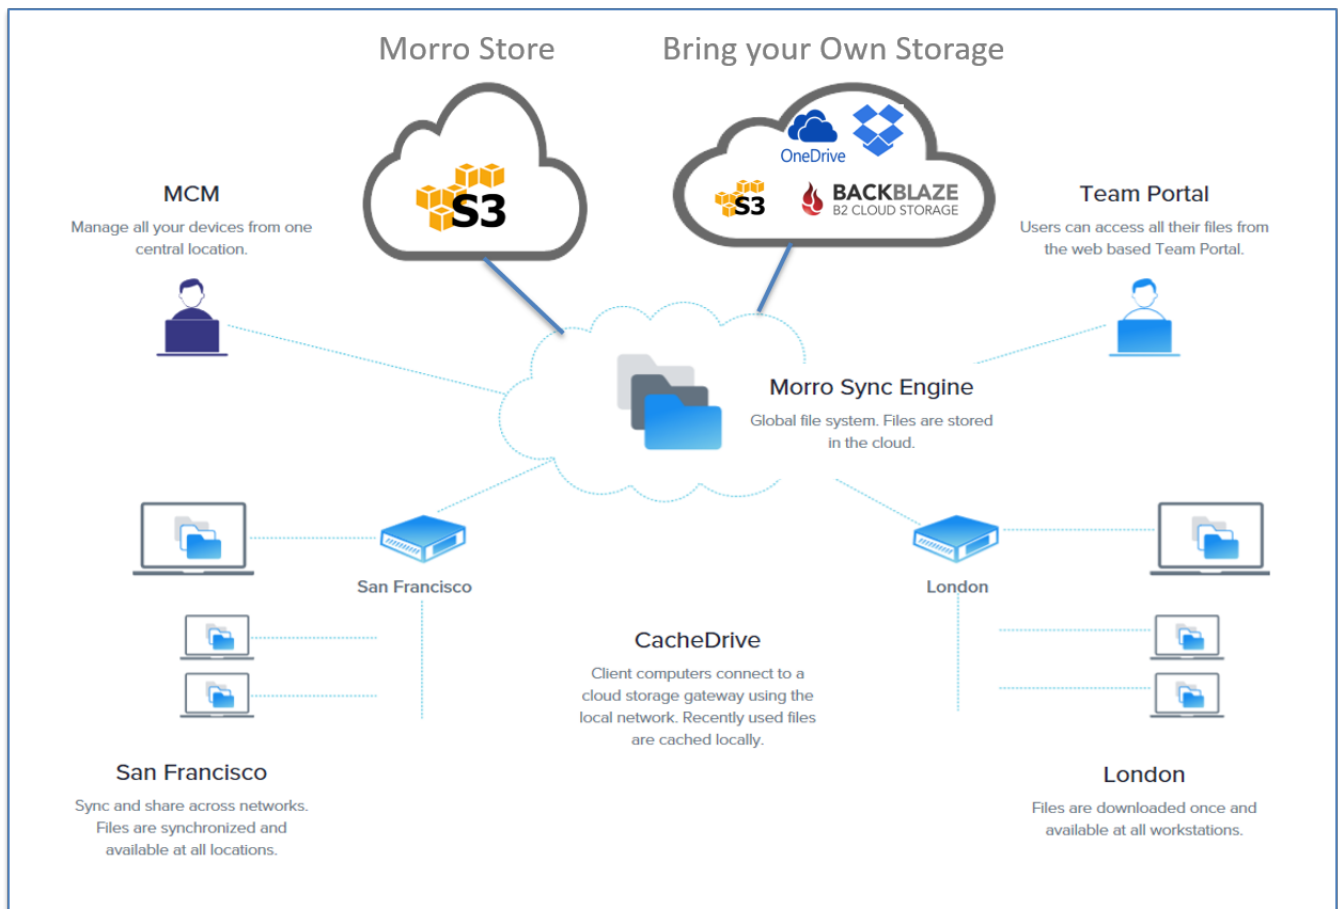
Morro Store

Bring your Own Storage

S3

OneDrive

S3

BACKBLAZE
B2 CLOUD STORAGE

MCM

Manage all your devices from one central location.

Team Portal

Users can access all their files from the web based Team Portal.

Morro Sync Engine

Global file system. Files are stored in the cloud.

San Francisco

London

CacheDrive

Client computers connect to a cloud storage gateway using the local network. Recently used files are cached locally.

San Francisco

Sync and share across networks. Files are synchronized and available at all locations.

London

Files are downloaded once and available at all workstations.